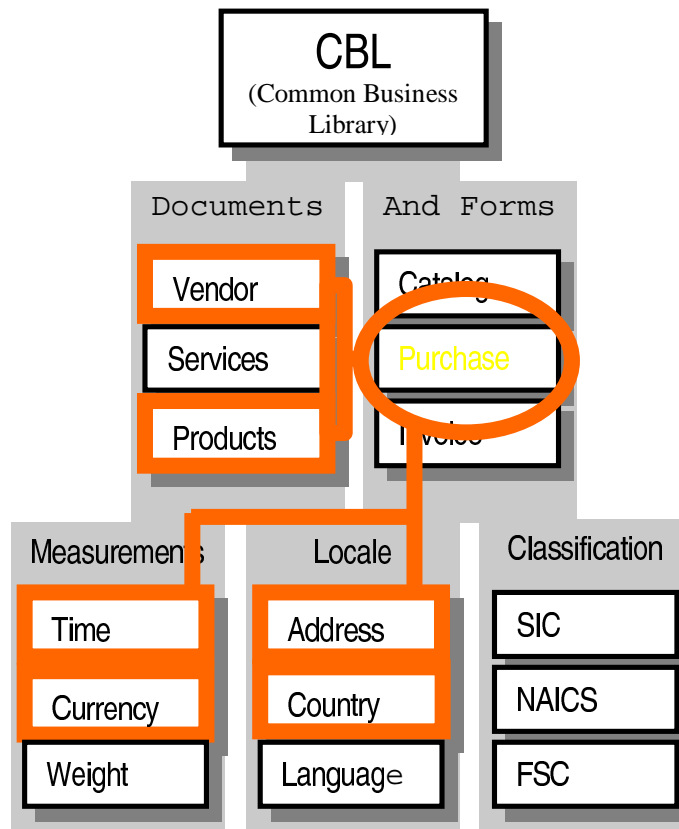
CBL
(Common Business Library)

Documents

And Forms

Vendor

Services

Products

Catalog

Purchase

Invoice

Measurements

Time

Currency

Weight

Locale

Address

Country

Language

Classification

SIC

NAICS

FSC